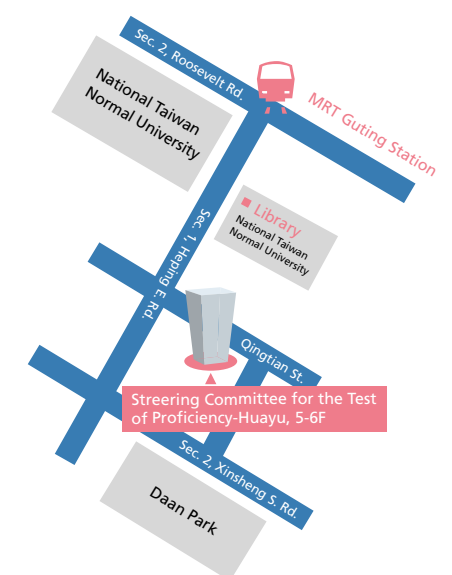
Sec. 2, Roosevelt Rd.

MRT Guting Station

National Taiwan Normal University

Library
National Taiwan Normal University

Sec. 1, Heping E. Rd.

Qingtian St.

Streering Committee for the Test of Proficiency-Huayu, 5-6F

Sec. 2, Xinsheng S. Rd.

Daan Park